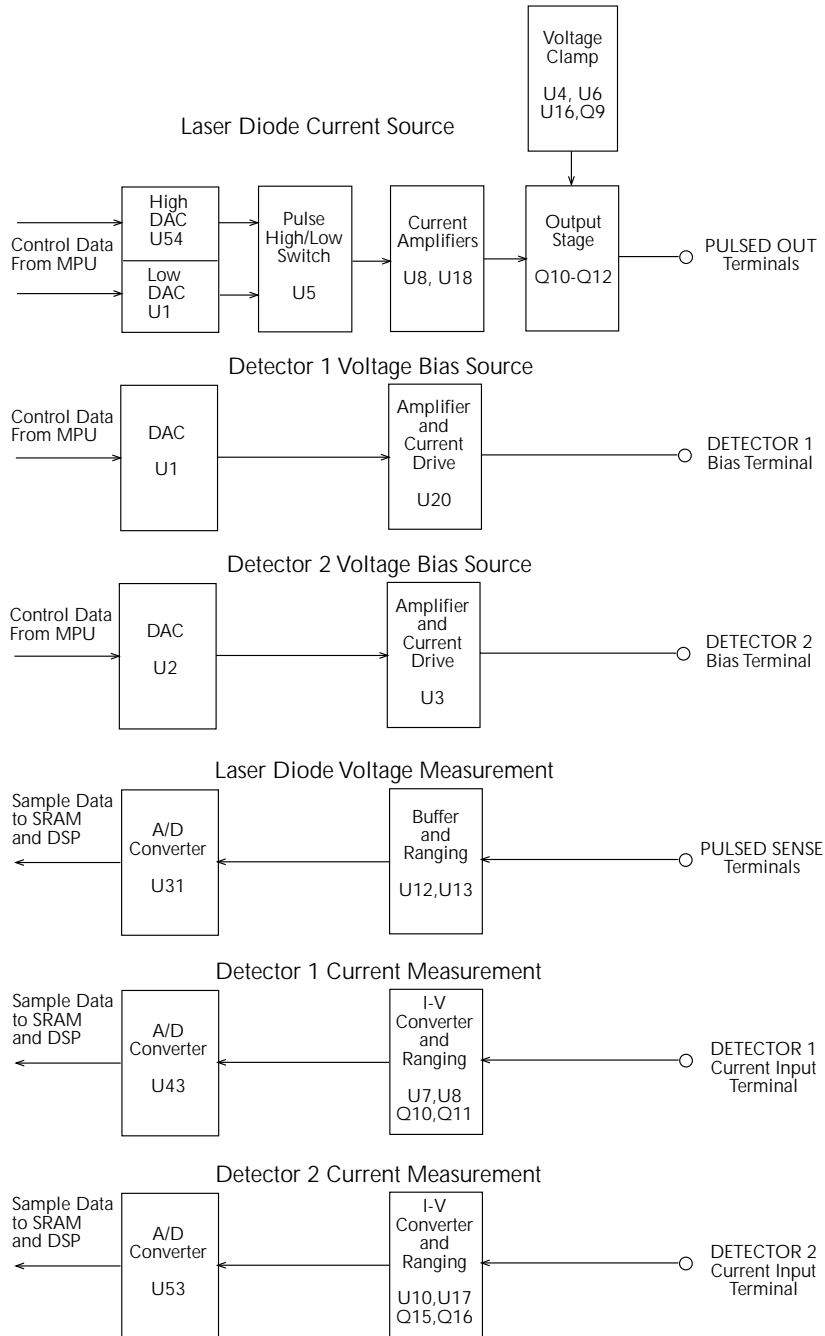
Voltage Clamp
U4, U6
U16,Q9

Laser Diode Current Source

Control Data From MPU

High DAC U54

Low DAC U1

Pulse High/Low Switch
U5

Current Amplifiers
U8, U18

Output Stage
Q10-Q12

PULSED OUT Terminals

Detector 1 Voltage Bias Source

Control Data From MPU

DAC
U1

Amplifier and Current Drive
U20

DETECTOR 1 Bias Terminal

Detector 2 Voltage Bias Source

Control Data From MPU

DAC
U2

Amplifier and Current Drive
U3

DETECTOR 2 Bias Terminal

Laser Diode Voltage Measurement

Sample Data to SRAM and DSP

A/D Converter
U31

Buffer and Ranging
U12,U13

PULSED SENSE Terminals

Detector 1 Current Measurement

Sample Data to SRAM and DSP

A/D Converter
U43

I-V Converter and Ranging
U7,U8
Q10,Q11

DETECTOR 1 Current Input Terminal

Detector 2 Current Measurement

Sample Data to SRAM and DSP

A/D Converter
U53

I-V Converter and Ranging
U10,U17
Q15,Q16

DETECTOR 2 Current Input Terminal